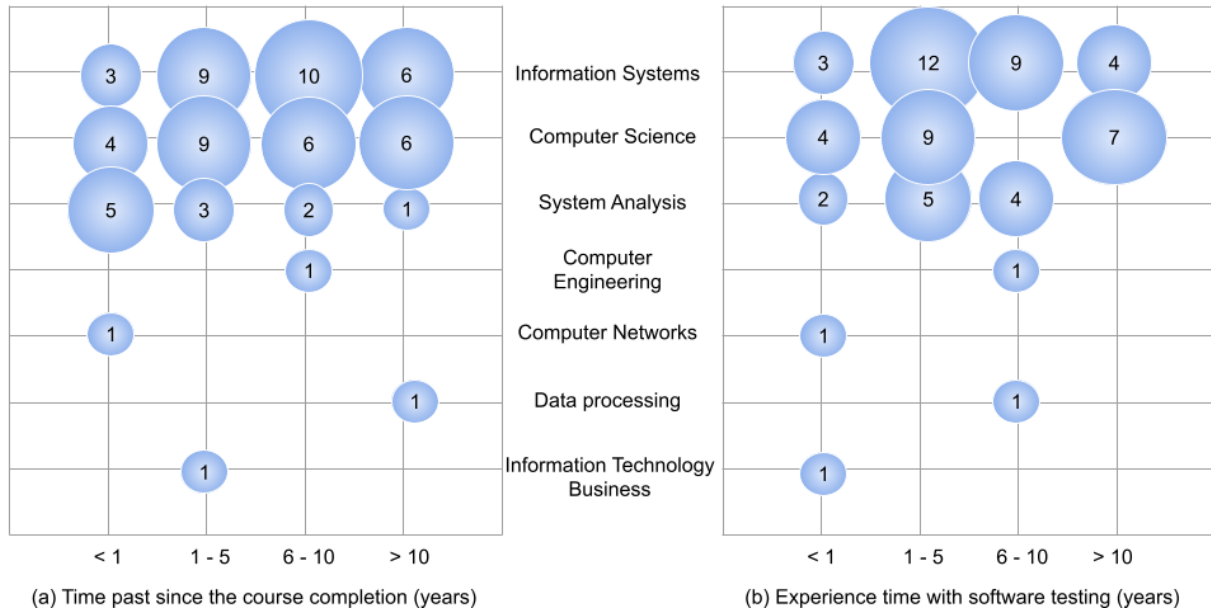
| | < 1 | 1 - 5 | 6 - 10 | > 10 |
|---|---|---|---|---|
| Information Systems | 3 | 9 | 10 | 6 |
| Computer Science | 4 | 9 | 6 | 6 |
| System Analysis | 5 | 3 | 2 | 1 |
| Computer Engineering | | | 1 | |
| Computer Networks | 1 | | | |
| Data processing | | | | 1 |
| Information Technology Business | | 1 | | |

(a) Time past since the course completion (years)

| | < 1 | 1 - 5 | 6 - 10 | > 10 |
|---|---|---|---|---|
| Information Systems | 3 | 12 | 9 | 4 |
| Computer Science | 4 | 9 | | 7 |
| System Analysis | 2 | 5 | 4 | |
| Computer Engineering | | | 1 | |
| Computer Networks | 1 | | | |
| Data processing | | | 1 | |
| Information Technology Business | 1 | | | |

(b) Experience time with software testing (years)